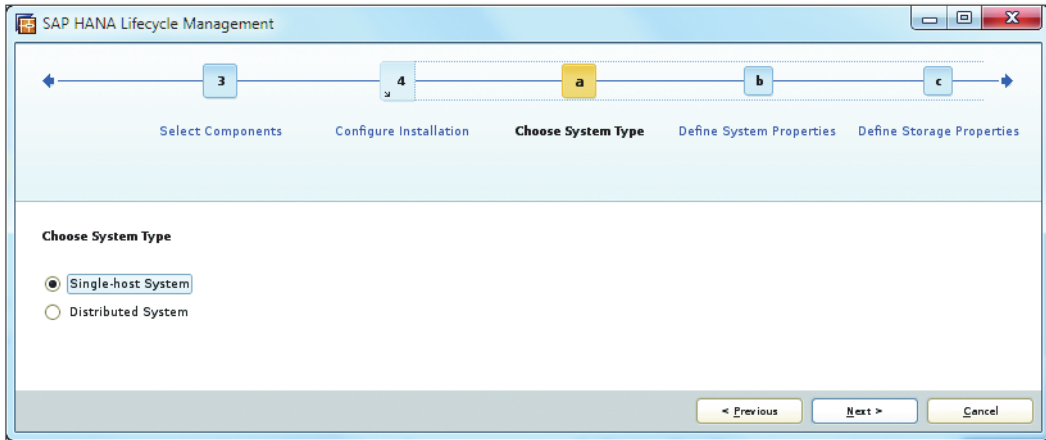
SAP HANA Lifecycle Management

3
4
a
b
c

Select Components
Configure Installation
Choose System Type
Define System Properties
Define Storage Properties

Choose System Type

Single-host System
Distributed System

< Previous
Next >
Cancel